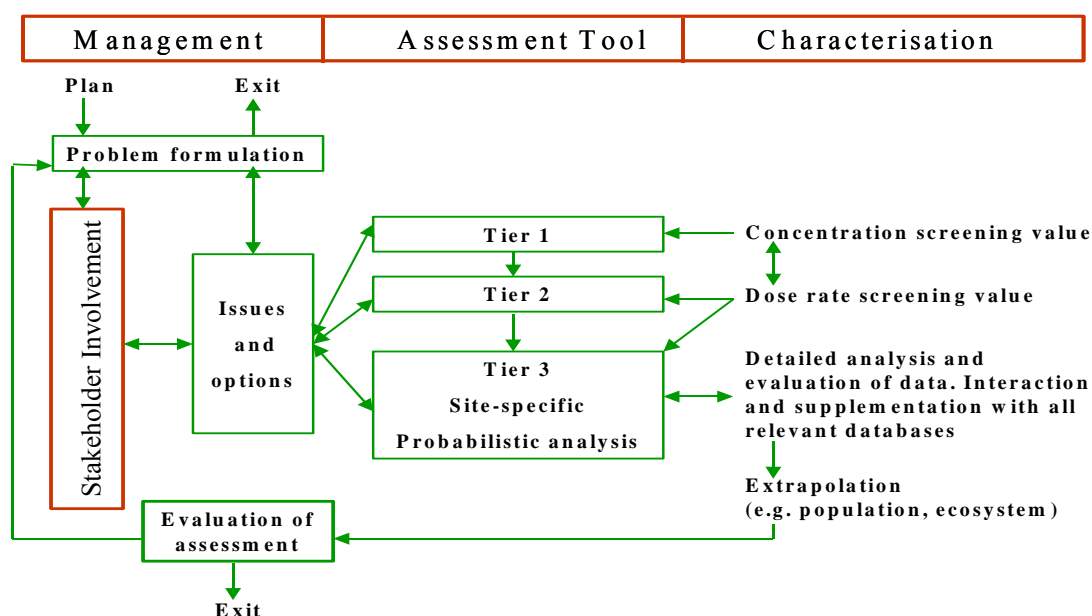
Management

Assessment Tool

Characterisation

Plan

Exit

Problem formulation

Stakeholder Involvement

Issues and options

Tier 1

Tier 2

Tier 3 Site-specific Probabilistic analysis

Concentration screening value

Dose rate screening value

Detailed analysis and evaluation of data. Interaction and supplementation with all relevant databases

Extrapolation (e.g. population, ecosystem)

Evaluation of assessment

Exit